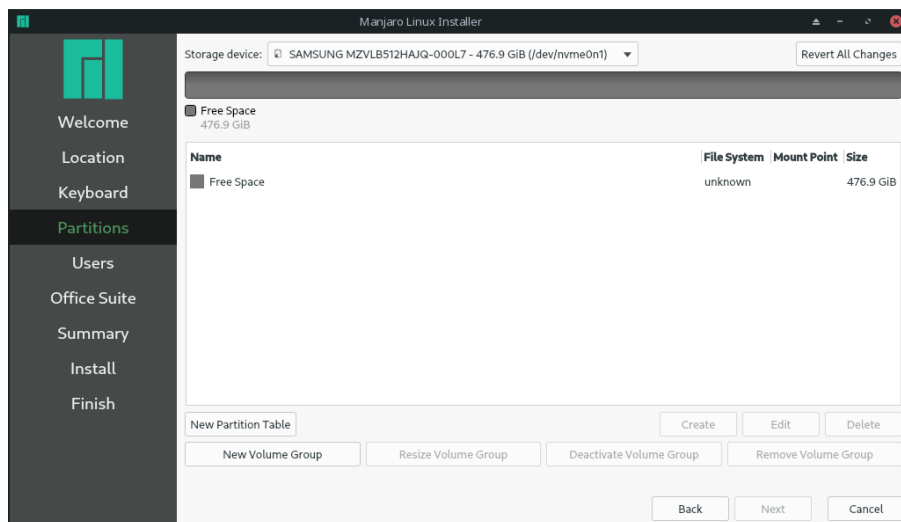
Manjaro Linux Installer

Welcome
Location
Keyboard
Partitions
Users
Office Suite
Summary
Install
Finish

Storage device: SAMSUNG MZVLB512HAJQ-000L7 - 476.9 GiB (/dev/nvme0n1)
Revert All Changes

Free Space
476.9 GiB

| Name | File System | Mount Point | Size |
|---|---|---|---|
| Free Space | unknown | | 476.9 GiB |

New Partition Table
Create
Edit
Delete
New Volume Group
Resize Volume Group
Deactivate Volume Group
Remove Volume Group

Back
Next
Cancel